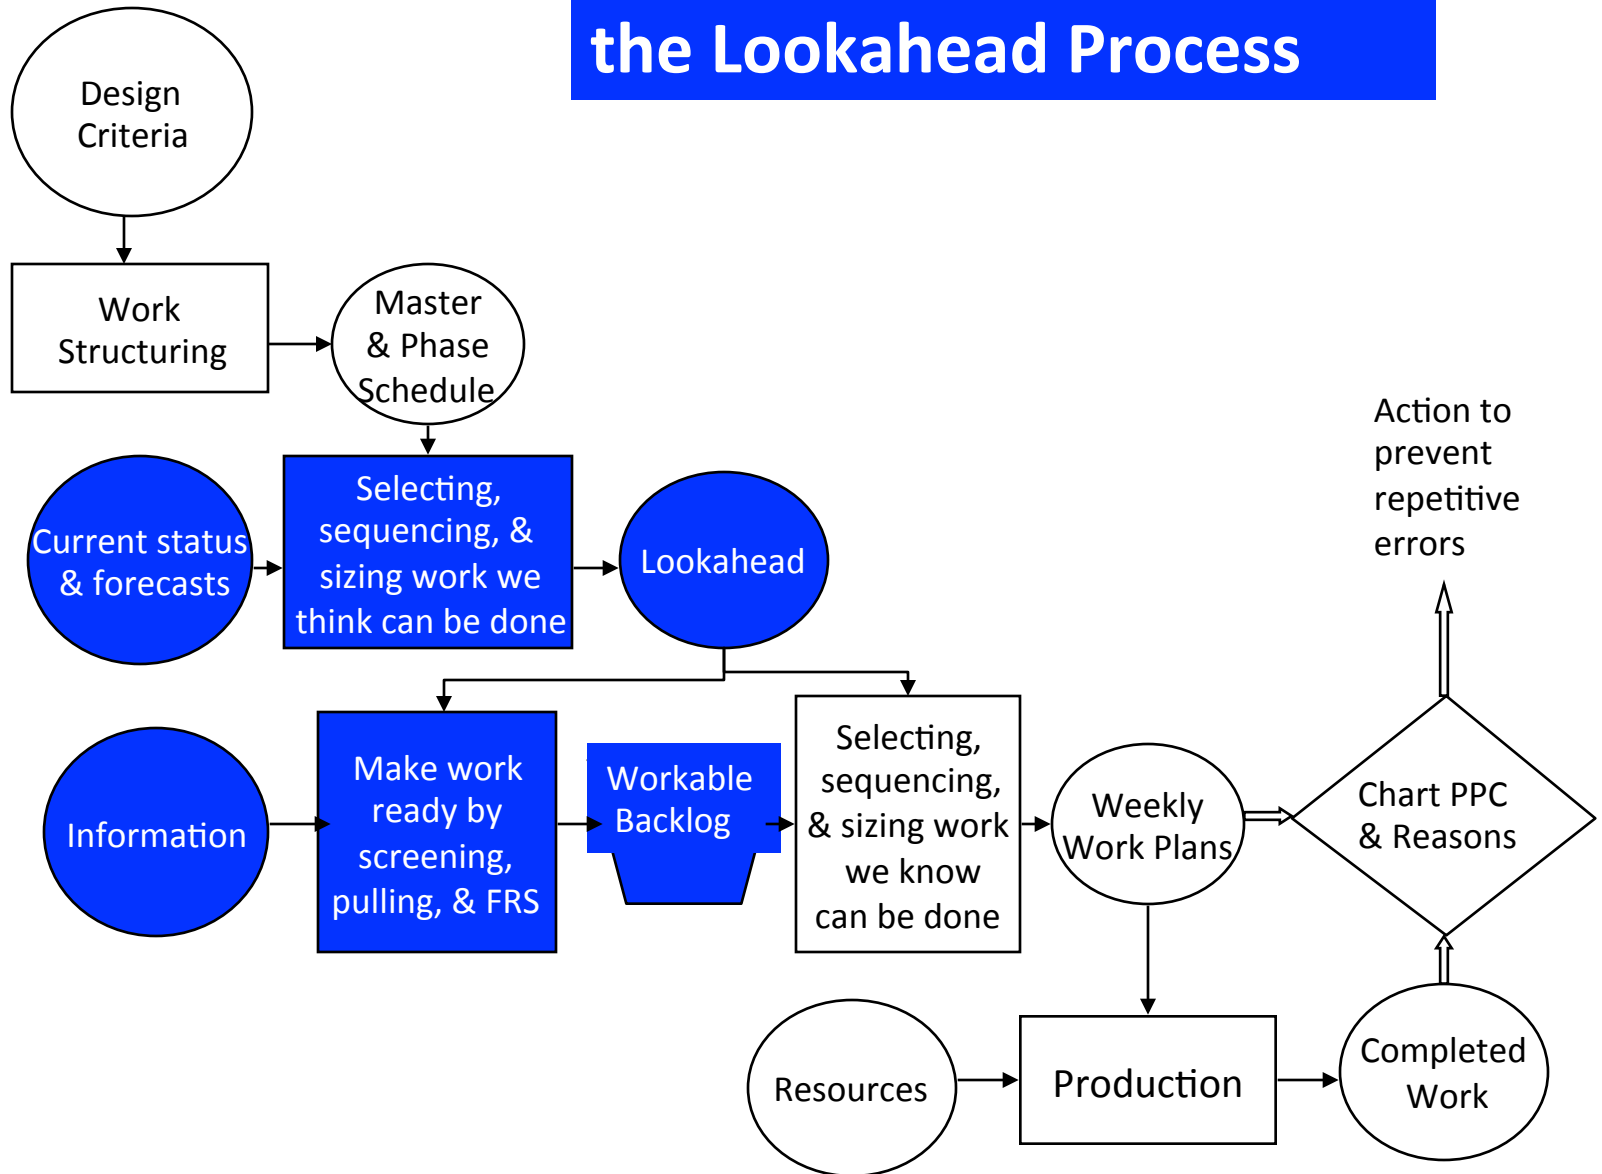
the Lookahead Process

Design Criteria

Work Structuring

Master & Phase Schedule

Current status & forecasts

Selecting, sequencing, & sizing work we think can be done

Lookahead

Action to prevent repetitive errors

Information

Make work ready by screening, pulling, & FRS

Workable Backlog

Selecting, sequencing, & sizing work we know can be done

Weekly Work Plans

Chart PPC & Reasons

Resources

Production

Completed Work